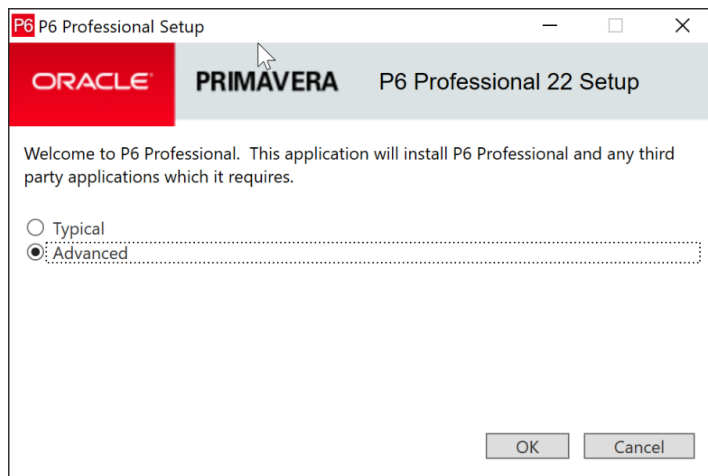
P6 P6 Professional Setup

ORACLE

PRIMAVERA

P6 Professional 22 Setup

Welcome to P6 Professional. This application will install P6 Professional and any third party applications which it requires.

Typical

Advanced

OK

Cancel